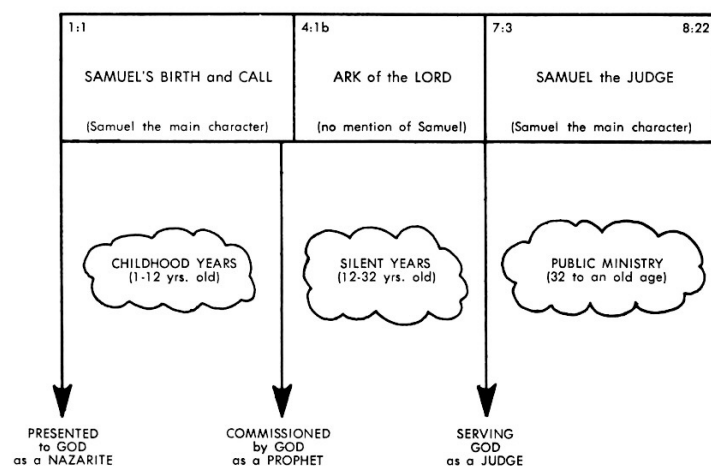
| 1:1 | 4:1b | 7:3 8:22 |
|---|---|---|
| SAMUEL'S BIRTH and CALL | ARK of the LORD | SAMUEL the JUDGE |
| (Samuel the main character) | (no mention of Samuel) | (Samuel the main character) |

CHILDHOOD YEARS (1-12 yrs. old)

SILENT YEARS (12-32 yrs. old)

PUBLIC MINISTRY (32 to an old age)

PRESENTED to GOD as a NAZARITE

COMMISSIONED by GOD as a PROPHET

SERVING GOD as a JUDGE